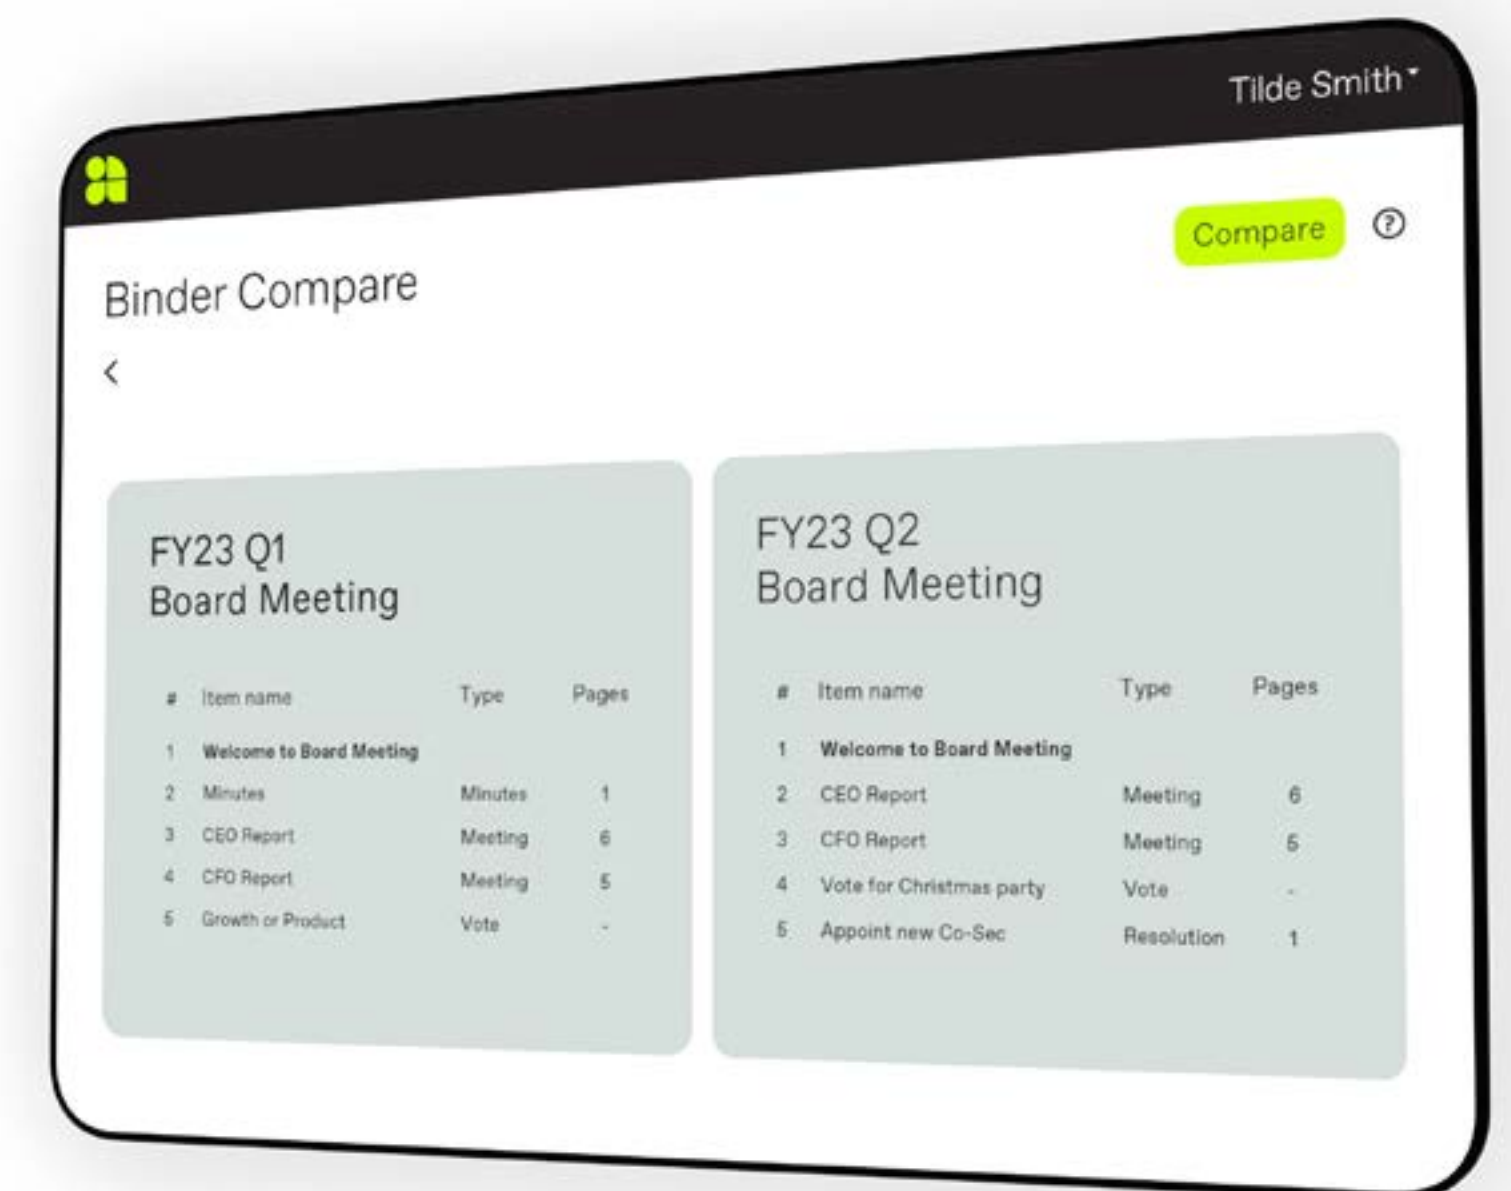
Tilde Smith

Compare

Binder Compare

<

FY23 Q1
Board Meeting

| # | Item name | Type | Pages |
|---|---|---|---|
| 1 | Welcome to Board Meeting | | |
| 2 | Minutes | Minutes | 1 |
| 3 | CEO Report | Meeting | 6 |
| 4 | CFO Report | Meeting | 5 |
| 5 | Growth or Product | Vote | - |

FY23 Q2
Board Meeting

| # | Item name | Type | Pages |
|---|---|---|---|
| 1 | Welcome to Board Meeting | | |
| 2 | CEO Report | Meeting | 6 |
| 3 | CFO Report | Meeting | 5 |
| 4 | Vote for Christmas party | Vote | - |
| 5 | Appoint new Co-Sec | Resolution | 1 |